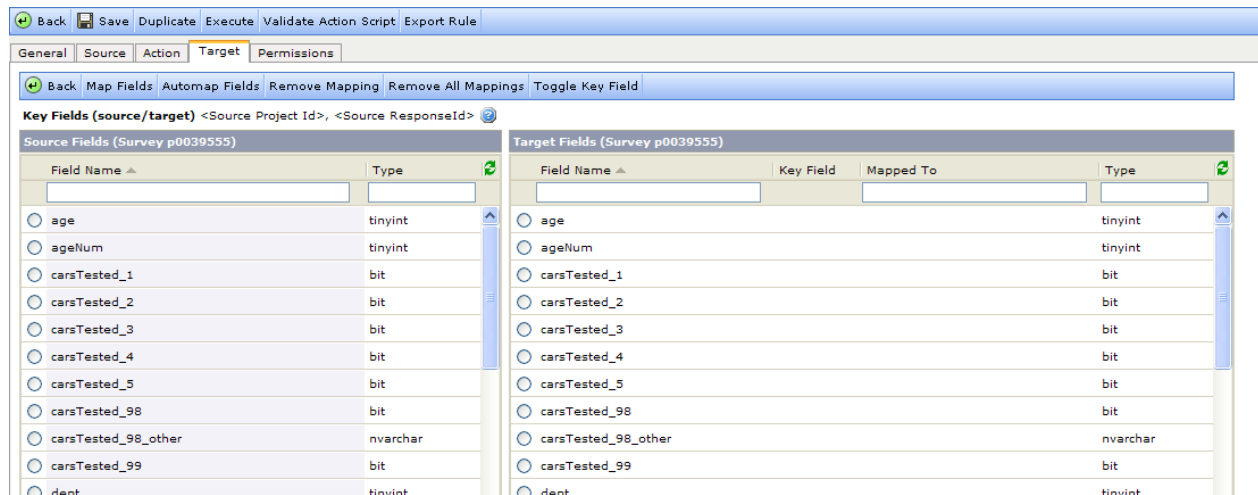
Back Save Duplicate Execute Validate Action Script Export Rule

General Source Action Target Permissions

Back Map Fields Automap Fields Remove Mapping Remove All Mappings Toggle Key Field

Key Fields (source/target) <Source Project Id>, <Source ResponseId>

Source Fields (Survey p0039555)

| Field Name | Type |
|---|---|
| age | tinyint |
| ageNum | tinyint |
| carsTested_1 | bit |
| carsTested_2 | bit |
| carsTested_3 | bit |
| carsTested_4 | bit |
| carsTested_5 | bit |
| carsTested_98 | bit |
| carsTested_98_other | nvarchar |
| carsTested_99 | bit |
| dept | tinyint |

Target Fields (Survey p0039555)

| Field Name | Key Field | Mapped To | Type |
|---|---|---|---|
| age | | | tinyint |
| ageNum | | | tinyint |
| carsTested_1 | | | bit |
| carsTested_2 | | | bit |
| carsTested_3 | | | bit |
| carsTested_4 | | | bit |
| carsTested_5 | | | bit |
| carsTested_98 | | | bit |
| carsTested_98_other | | | nvarchar |
| carsTested_99 | | | bit |
| dept | | | tinyint |